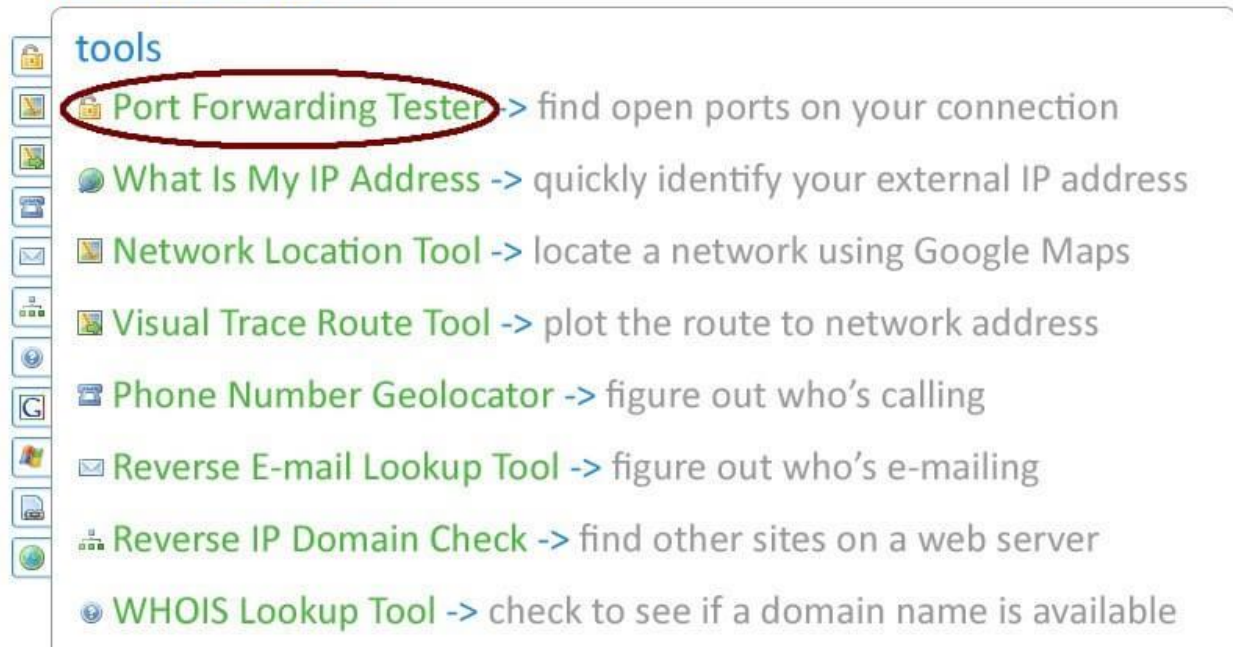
tools

Port Forwarding Tester -> find open ports on your connection

What Is My IP Address -> quickly identify your external IP address

Network Location Tool -> locate a network using Google Maps

Visual Trace Route Tool -> plot the route to network address

Phone Number Geolocator -> figure out who's calling

Reverse E-mail Lookup Tool -> figure out who's e-mailing

Reverse IP Domain Check -> find other sites on a web server

WHOIS Lookup Tool -> check to see if a domain name is available